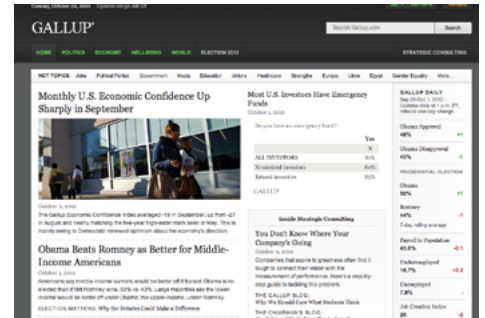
Tuesday, October 02, 2012 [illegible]

GALLUP®

Search Gallup.com

Search

HOME POLITICS ECONOMY WELLBEING WORLD ELECTION 2012

STRATEGIC CONSULTING

HOT TOPICS: Jobs Political Parties Government Media Education Unions Healthcare Strengths Europe Libya Egypt Gender Equality More...

Monthly U.S. Economic Confidence Up Sharply in September

October 2, 2012

The Gallup Economic Confidence Index averaged -19 in September, up from -27 in August and nearly matching the five-year high-water mark seen in May. This is mainly owing to Democrats' renewed optimism about the economy's direction.

Obama Beats Romney as Better for Middle-Income Americans

October 1, 2012

Americans say middle-income earners would be better off if Barack Obama is re-elected than if Mitt Romney wins, 53% vs. 43%. Large majorities say the lower-income would be better off under Obama; the upper-income, under Romney.

ELECTION MATTERS: Why the Debates Could Make a Difference

Most U.S. Investors Have Emergency Funds

October 2, 2012

Do you have an emergency fund?

| | Yes |
|---|---|
| | % |
| ALL INVESTORS | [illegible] |
| Nonretired investors | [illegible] |
| Retired investors | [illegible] |

GALLUP

Inside Strategic Consulting

You Don't Know Where Your Company's Going

October 2, 2012

Companies that aspire to greatness often find it tough to connect their vision with the measurement of performance. Here's a step-by-step guide to tackling this problem.

THE GALLUP BLOG: Why We Should Care What Students Think

THE CHAIRMAN'S BLOG: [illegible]

GALLUP DAILY

Sep 29-Oct 1, 2012 - Updates daily at 1 p.m. ET; reflects one-day change

Obama Approval 49% +1

Obama Disapproval 45% -1

PRESIDENTIAL ELECTION

Obama 50% +1

Romney 44% -1

7-day rolling average

Payroll to Population 45.0% -0.1

Underemployed 16.7% +0.2

Unemployed 7.9% -

Job Creation Index 20 -2